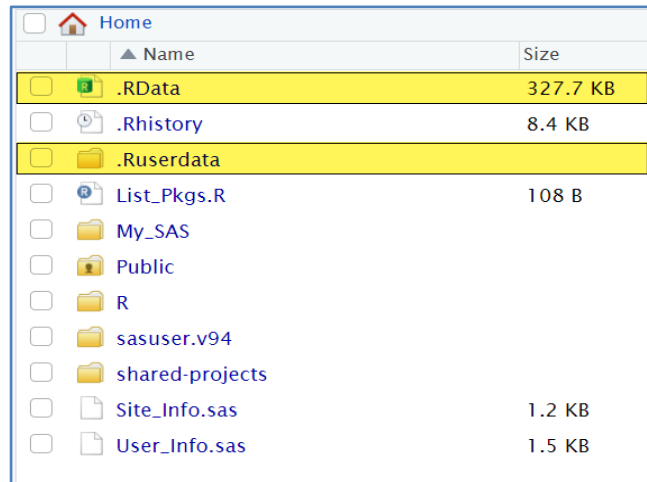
Home

| ▲ Name | Size |
|---|---|
| .RData | 327.7 KB |
| .Rhistory | 8.4 KB |
| .Ruserdata | |
| List_Pkgs.R | 108 B |
| My_SAS | |
| Public | |
| R | |
| sasuser.v94 | |
| shared-projects | |
| Site_Info.sas | 1.2 KB |
| User_Info.sas | 1.5 KB |